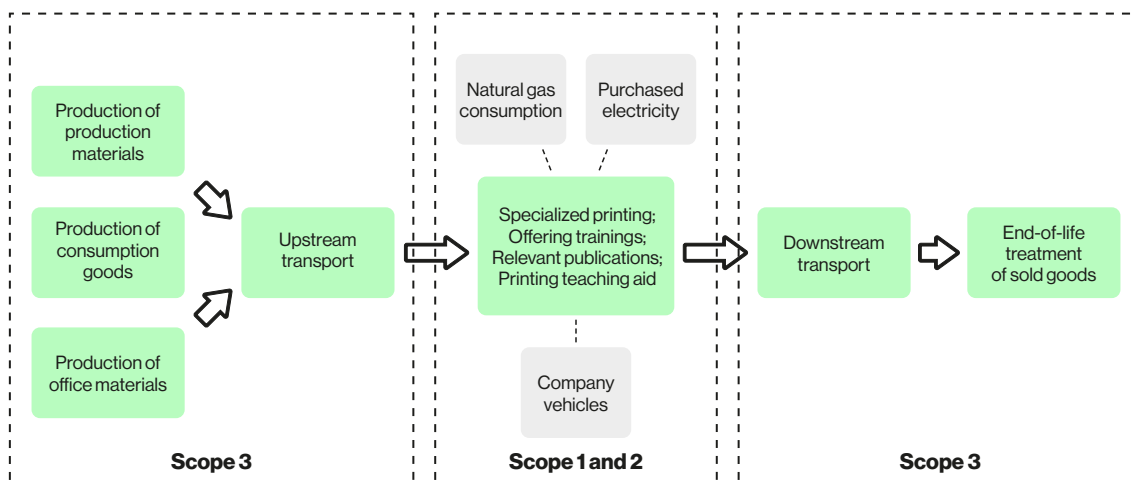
Production of production materials

Production of consumption goods

Production of office materials

Upstream transport

Scope 3

Natural gas consumption

Purchased electricity

Specialized printing; Offering trainings; Relevant publications; Printing teaching aid

Company vehicles

Scope 1 and 2

Downstream transport

End-of-life treatment of sold goods

Scope 3